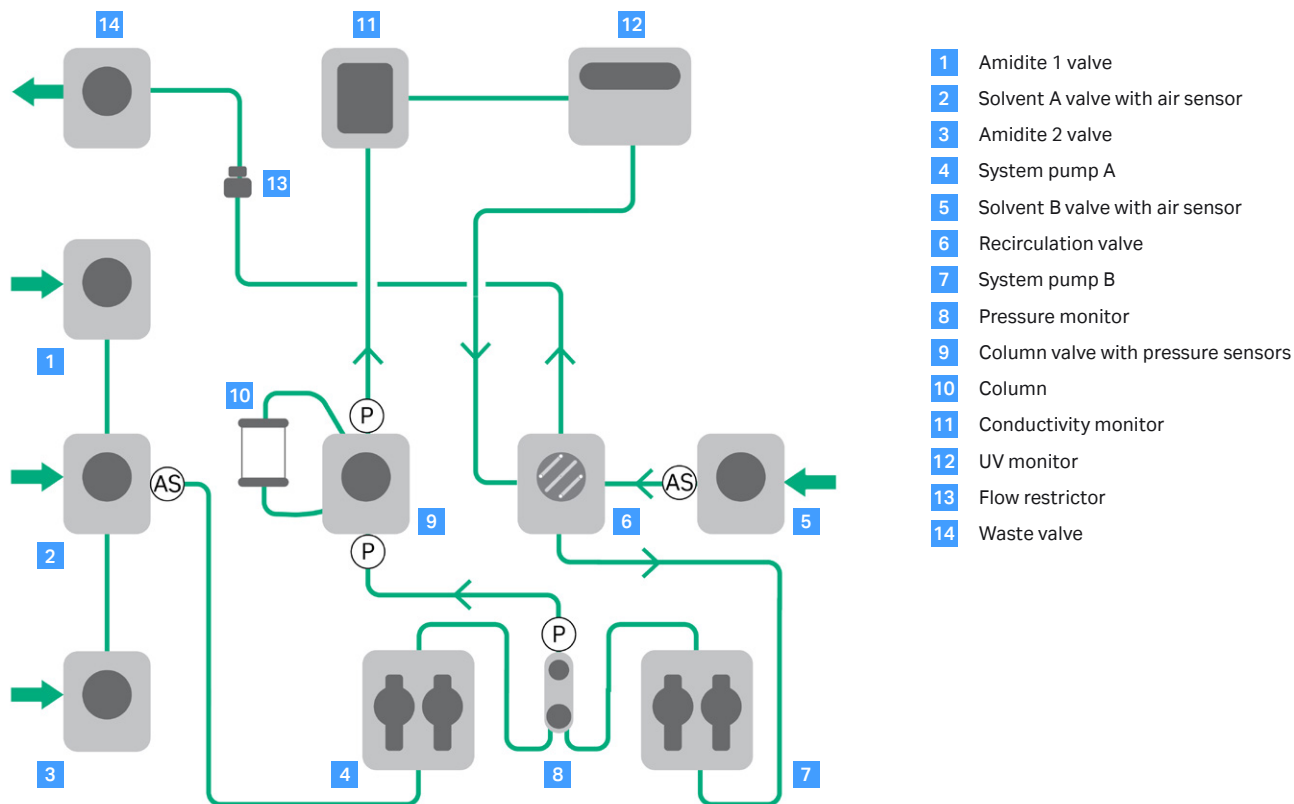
14
11
12
13
1
2
3
10
P
AS
9
P
6
AS
5
P
4
8
7

1 Amidite 1 valve
2 Solvent A valve with air sensor
3 Amidite 2 valve
4 System pump A
5 Solvent B valve with air sensor
6 Recirculation valve
7 System pump B
8 Pressure monitor
9 Column valve with pressure sensors
10 Column
11 Conductivity monitor
12 UV monitor
13 Flow restrictor
14 Waste valve